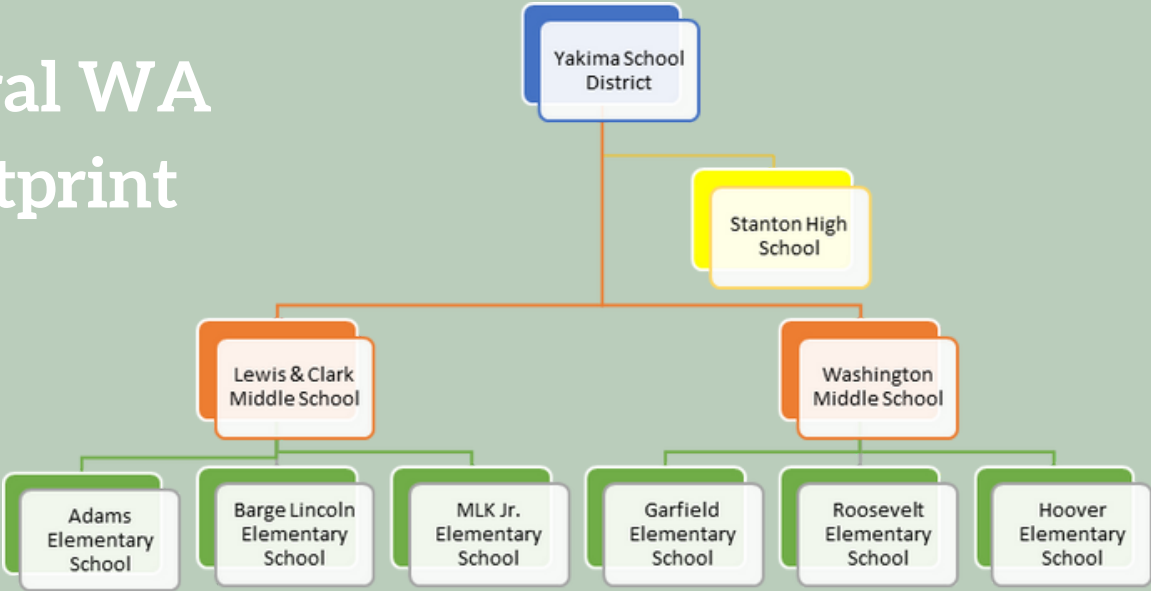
al WA
tprint

Yakima School District

Stanton High School

Lewis & Clark Middle School

Washington Middle School

Adams Elementary School

Barge Lincoln Elementary School

MLK Jr. Elementary School

Garfield Elementary School

Roosevelt Elementary School

Hoover Elementary School